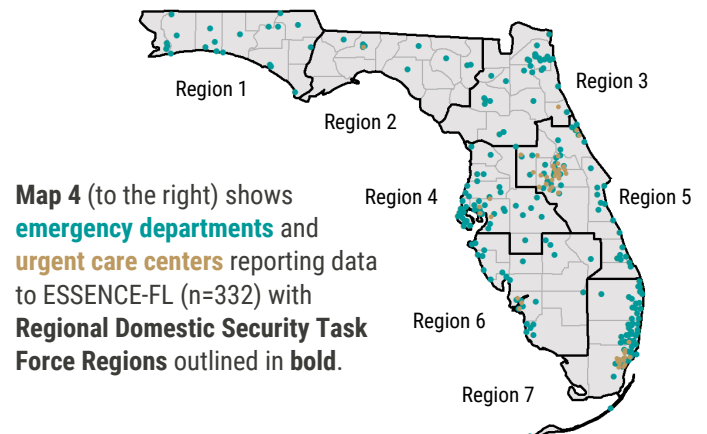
Region 1

Region 2

Region 3

Region 4

Region 5

Region 6

Region 7

**Map 4** (to the right) shows **emergency departments** and **urgent care centers** reporting data to ESSENCE-FL (n=332) with **Regional Domestic Security Task Force Regions** outlined in **bold**.